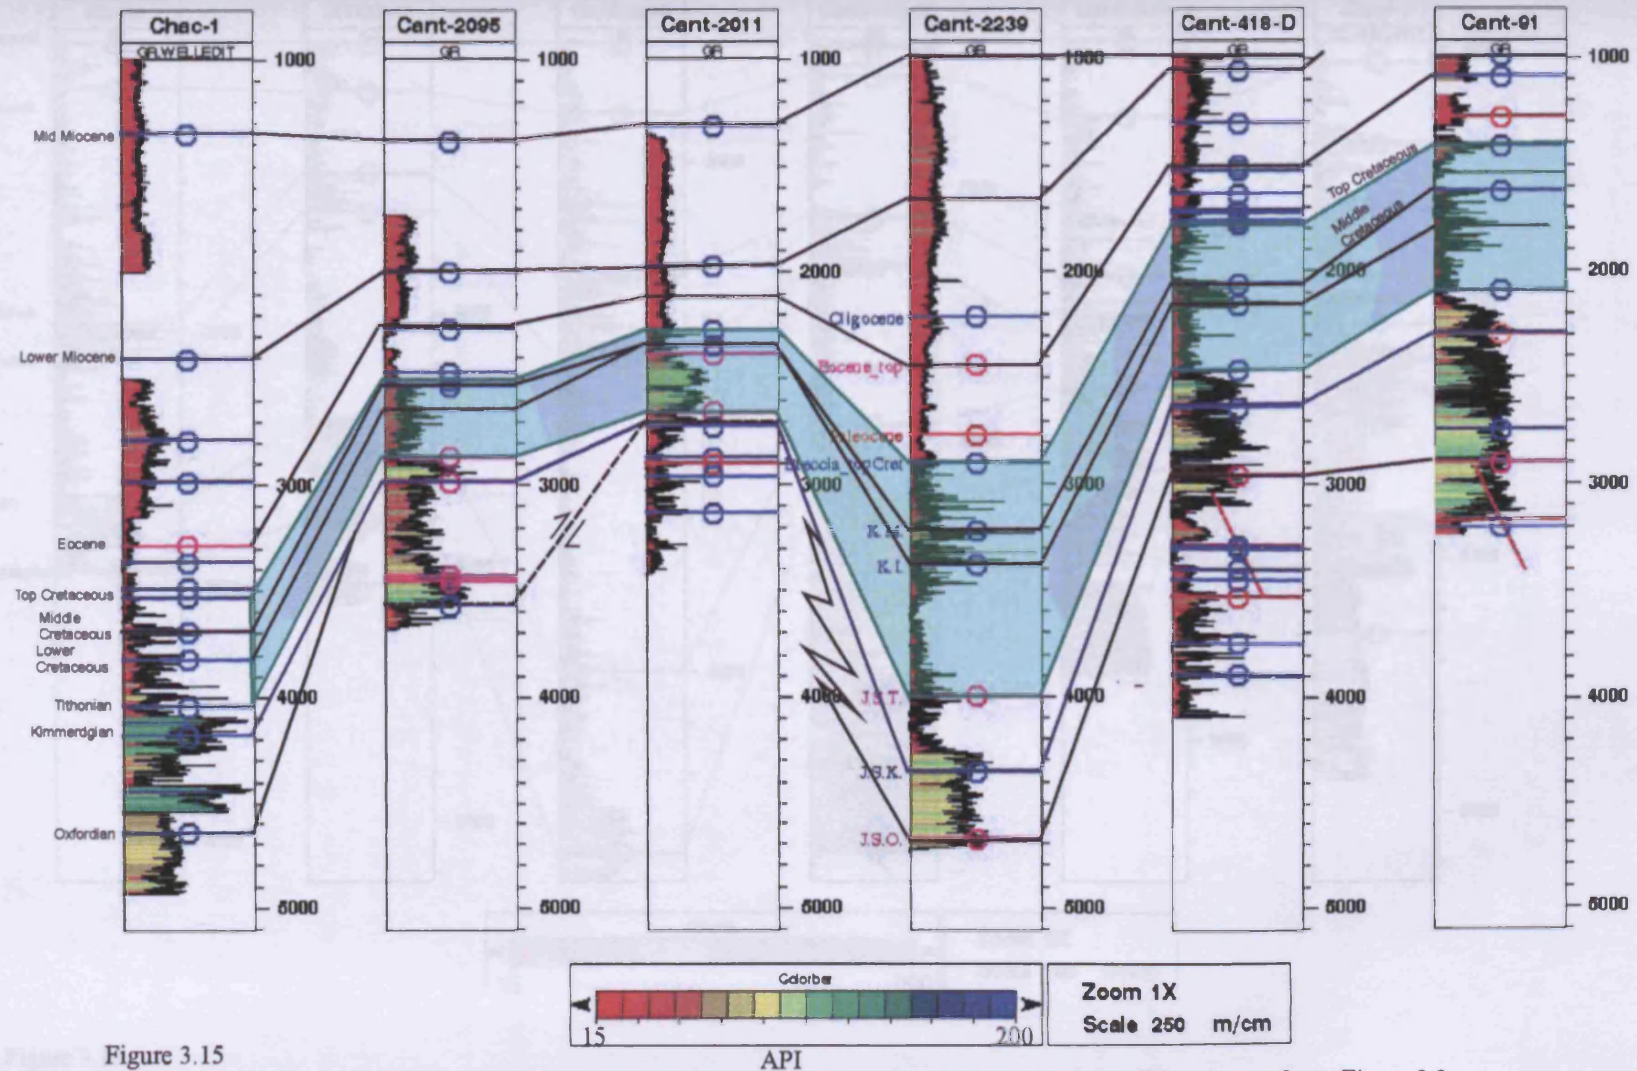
Chac-1
GR.WELLEDIT
1000
Mid Miocene
Lower Miocene
3000
Eocene
Top Cretaceous
Middle Cretaceous
Lower Cretaceous
Tithonian
Kimmerdgian
Oxfordian
4000
5000

Cant-2095
GR
1000
2000
3000
4000
5000

Cant-2011
GR
1000
2000
3000
4000
5000

Cant-2239
GR
1000
2000
Oligocene
Eocene_top
Paleocene
Breccia_topCret
3000
K.M.
K.I.
J.S.T.
4000
J.S.K.
J.S.O.
5000

Cant-418-D
GR
1000
Top Cretaceous
Middle Cretaceous
2000
3000
4000
5000

Cant-91
GR
1000
2000
3000
4000
5000
6000

Colorbar
15
200
API

Zoom 1X
Scale 250 m/cm

Figure 3.15